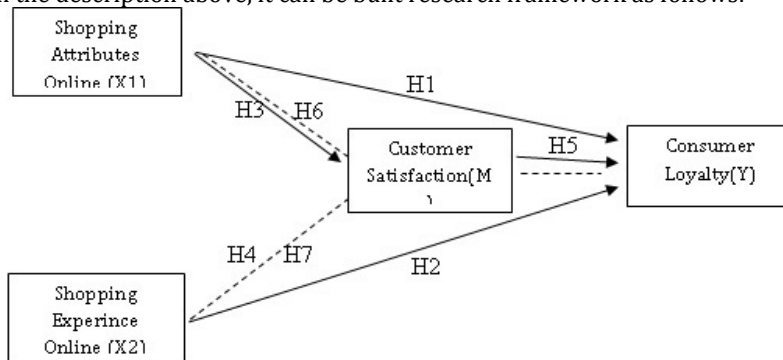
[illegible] the description above, it can be built research framework as follows:

Shopping Attributes Online (X1)

H1

H3 H6

Customer Satisfaction(M )

H5

Consumer Loyalty(Y)

H4 H7

H2

Shopping Experince Online (X2)